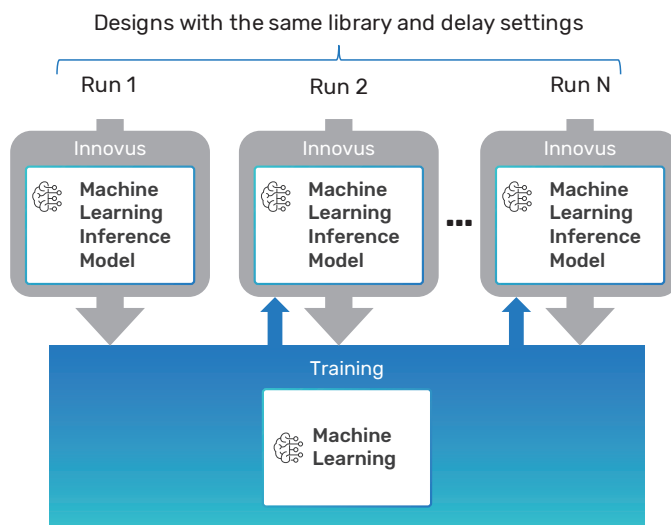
Designs with the same library and delay settings

Run 1

Run 2

Run N

Innovus

Machine Learning Inference Model

Innovus

Machine Learning Inference Model

...

Innovus

Machine Learning Inference Model

Training

Machine Learning